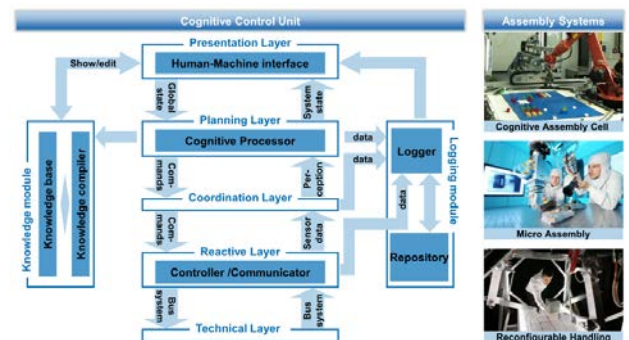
Cognitive Control Unit

Presentation Layer

Show/edit

Human-Machine interface

Global state

System state

Planning Layer

Cognitive Processor

Knowledge module

Knowledge base

Knowledge compiler

Com-mands

Per-ception

Coordination Layer

Com-mands

Sensor data

Reactive Layer

Controller /Communicator

Bus system

Bus system

Technical Layer

data

data

data

Logger

Repository

Logging module

Assembly Systems

Cognitive Assembly Cell

Micro Assembly

Reconfigurable Handling